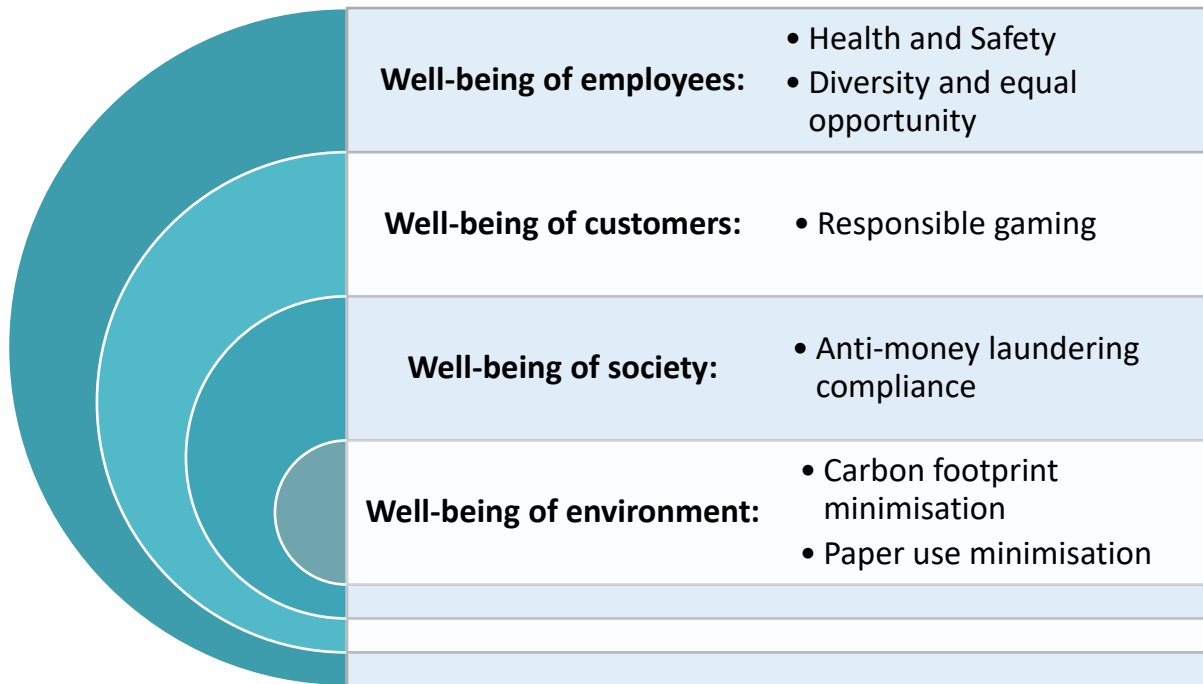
**Well-being of employees:**
- Health and Safety
- Diversity and equal opportunity

**Well-being of customers:**
- Responsible gaming

**Well-being of society:**
- Anti-money laundering compliance

**Well-being of environment:**
- Carbon footprint minimisation
- Paper use minimisation